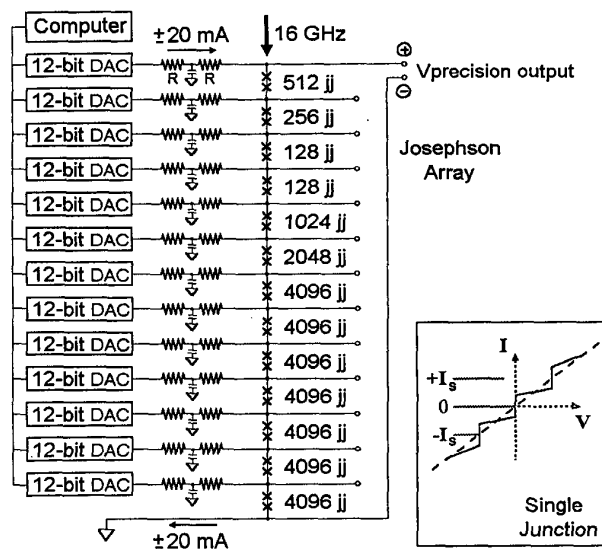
Computer
±20 mA
16 GHz
⊕
12-bit DAC
R R
512 jj
Vprecision output
⊖
12-bit DAC
256 jj
12-bit DAC
128 jj
Josephson Array
12-bit DAC
128 jj
12-bit DAC
1024 jj
12-bit DAC
2048 jj
12-bit DAC
4096 jj
12-bit DAC
4096 jj
12-bit DAC
4096 jj
12-bit DAC
4096 jj
12-bit DAC
4096 jj
12-bit DAC
4096 jj
12-bit DAC
4096 jj
±20 mA

I
$+I_s$
0
$-I_s$
V
Single Junction